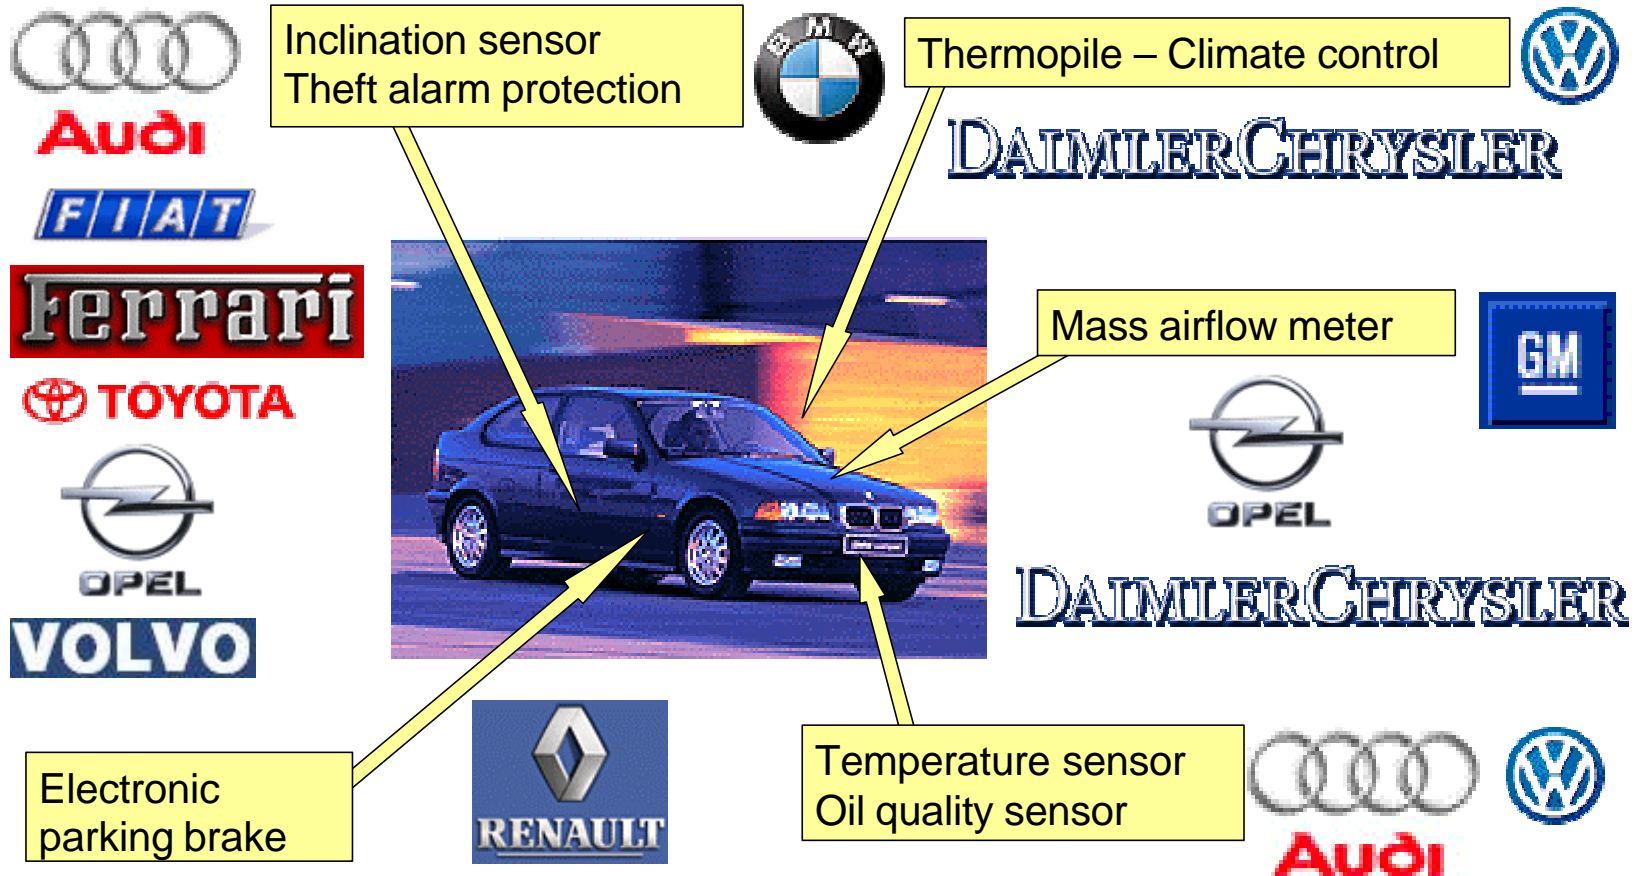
Audi

FIAT

Ferrari

TOYOTA

OPEL

VOLVO

Inclination sensor
Theft alarm protection

BMW

Thermopile – Climate control

DAIMLERCHRYSLER

Mass airflow meter

GM

OPEL

DAIMLERCHRYSLER

Electronic parking brake

RENAULT

Temperature sensor
Oil quality sensor

Audi